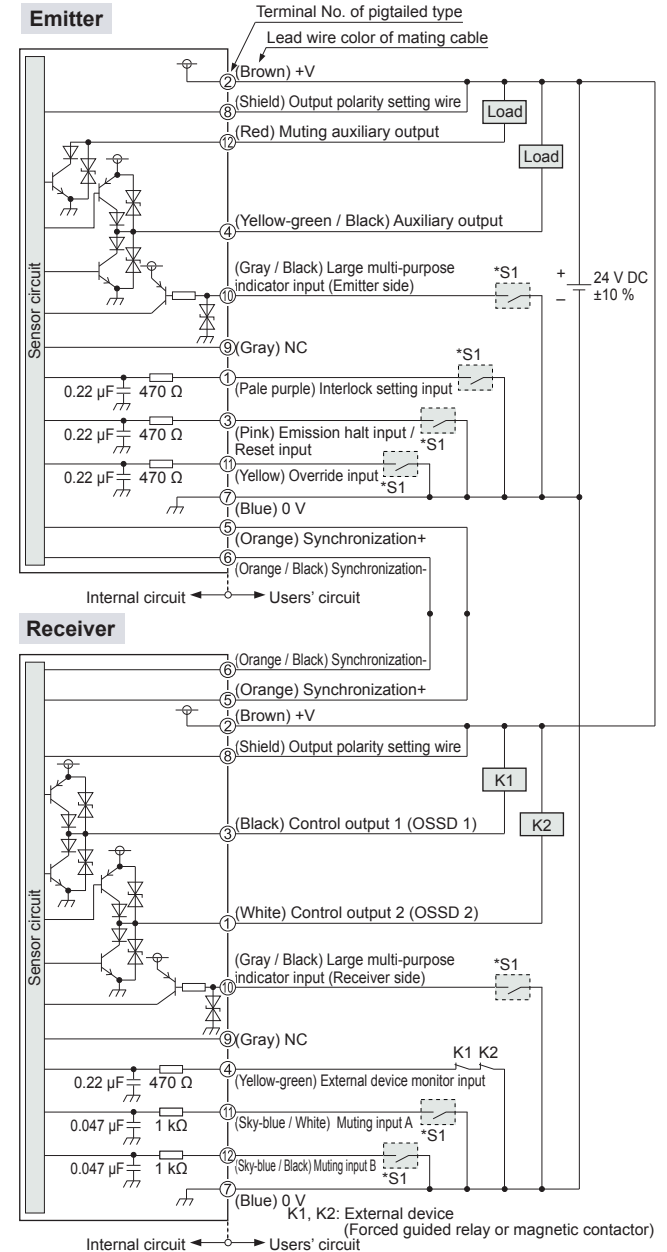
Emitter

Terminal No. of pigtailed type

Lead wire color of mating cable

Sensor circuit

② (Brown) +V

⑧ (Shield) Output polarity setting wire

Load

⑫ (Red) Muting auxiliary output

Load

④ (Yellow-green / Black) Auxiliary output

⑩ (Gray / Black) Large multi-purpose indicator input (Emitter side)

*S1

+ 24 V DC
– ±10 %

⑨ (Gray) NC

0.22 μF 470 Ω

① (Pale purple) Interlock setting input

*S1

0.22 μF 470 Ω

③ (Pink) Emission halt input / Reset input

*S1

0.22 μF 470 Ω

⑪ (Yellow) Override input

*S1

⑦ (Blue) 0 V

⑤ (Orange) Synchronization+

⑥ (Orange / Black) Synchronization-

Internal circuit ← → Users' circuit

Receiver

Sensor circuit

⑥ (Orange / Black) Synchronization-

⑤ (Orange) Synchronization+

② (Brown) +V

⑧ (Shield) Output polarity setting wire

K1

③ (Black) Control output 1 (OSSD 1)

K2

① (White) Control output 2 (OSSD 2)

⑩ (Gray / Black) Large multi-purpose indicator input (Receiver side)

*S1

⑨ (Gray) NC

K1 K2

0.22 μF 470 Ω

④ (Yellow-green) External device monitor input

0.047 μF 1 kΩ

⑪ (Sky-blue / White) Muting input A

*S1

0.047 μF 1 kΩ

⑫ (Sky-blue / Black) Muting input B

*S1

⑦ (Blue) 0 V

K1, K2: External device (Forced guided relay or magnetic contactor)

Internal circuit ← → Users' circuit